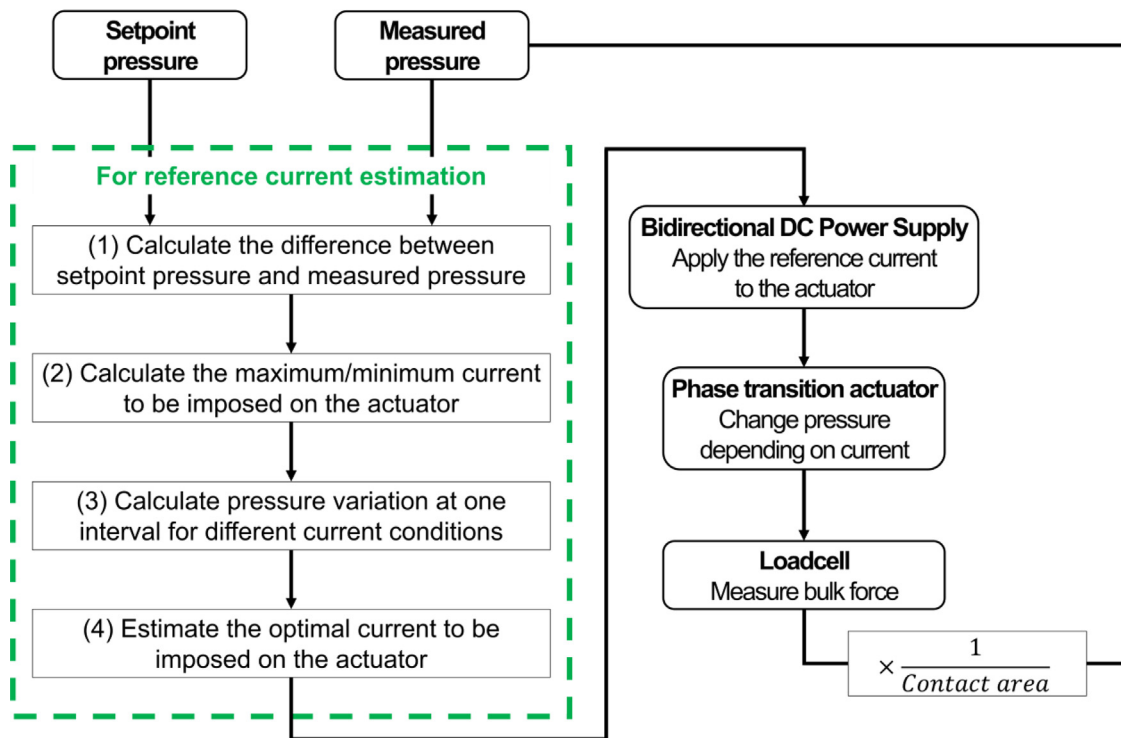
Setpoint pressure

Measured pressure

For reference current estimation

(1) Calculate the difference between setpoint pressure and measured pressure

(2) Calculate the maximum/minimum current to be imposed on the actuator

(3) Calculate pressure variation at one interval for different current conditions

(4) Estimate the optimal current to be imposed on the actuator

Bidirectional DC Power Supply
Apply the reference current to the actuator

Phase transition actuator
Change pressure depending on current

Loadcell
Measure bulk force

$\times \frac{1}{Contact\ area}$